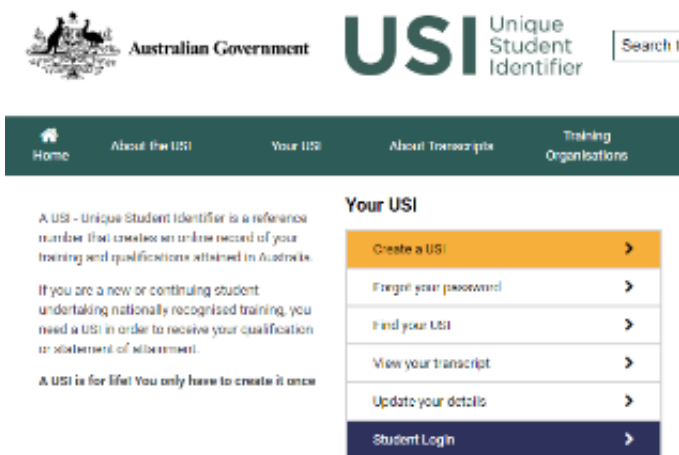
Australian Government

USI Unique Student Identifier

Search t

Home

About the USI

Your USI

About Transcripts

Training Organisations

A USI - Unique Student Identifier is a reference number that creates an online record of your training and qualifications attained in Australia.

If you are a new or continuing student undertaking nationally recognised training, you need a USI in order to receive your qualification or statement of attainment.

A USI is for life! You only have to create it once

Your USI

Create a USI

Forgot your password

Find your USI

View your transcript

Update your details

Student Login